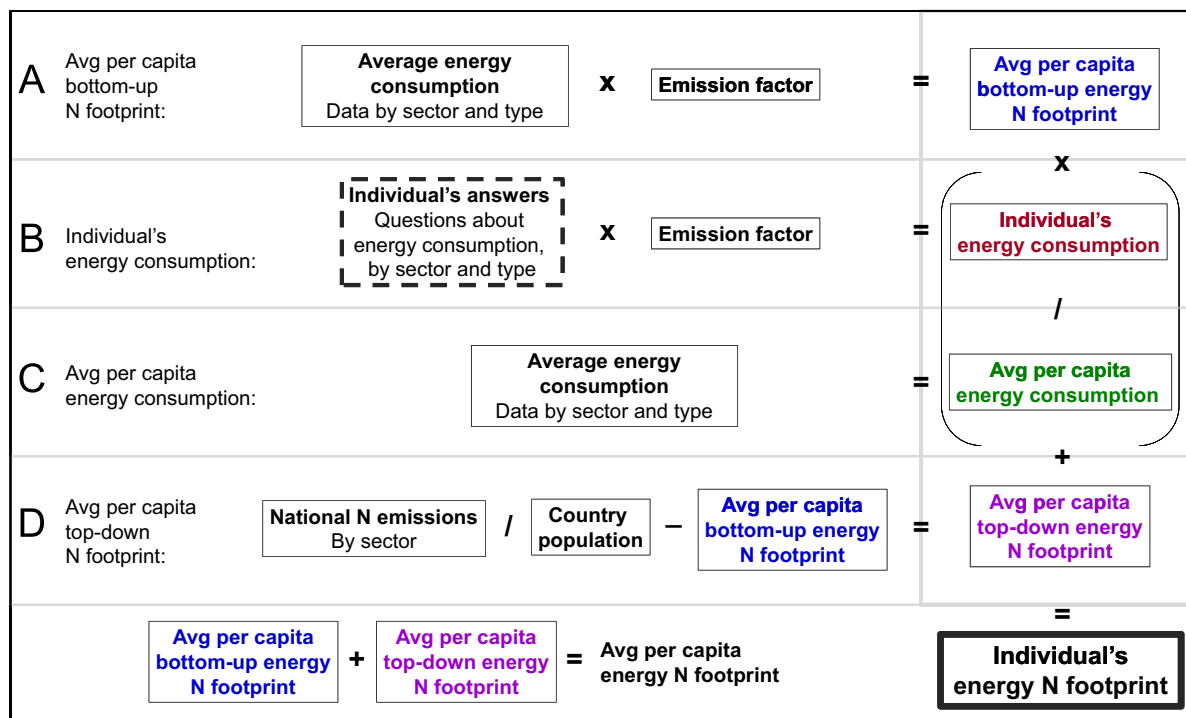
A Avg per capita bottom-up N footprint: **Average energy consumption** Data by sector and type x **Emission factor** = **Avg per capita bottom-up energy N footprint**

x

B Individual's energy consumption: **Individual's answers** Questions about energy consumption, by sector and type x **Emission factor** = **Individual's energy consumption**

/

C Avg per capita energy consumption: **Average energy consumption** Data by sector and type = **Avg per capita energy consumption**

+

D Avg per capita top-down N footprint: **National N emissions** By sector / **Country population** – **Avg per capita bottom-up energy N footprint** = **Avg per capita top-down energy N footprint**

=

**Avg per capita bottom-up energy N footprint** + **Avg per capita top-down energy N footprint** = **Avg per capita energy N footprint**

**Individual's energy N footprint**